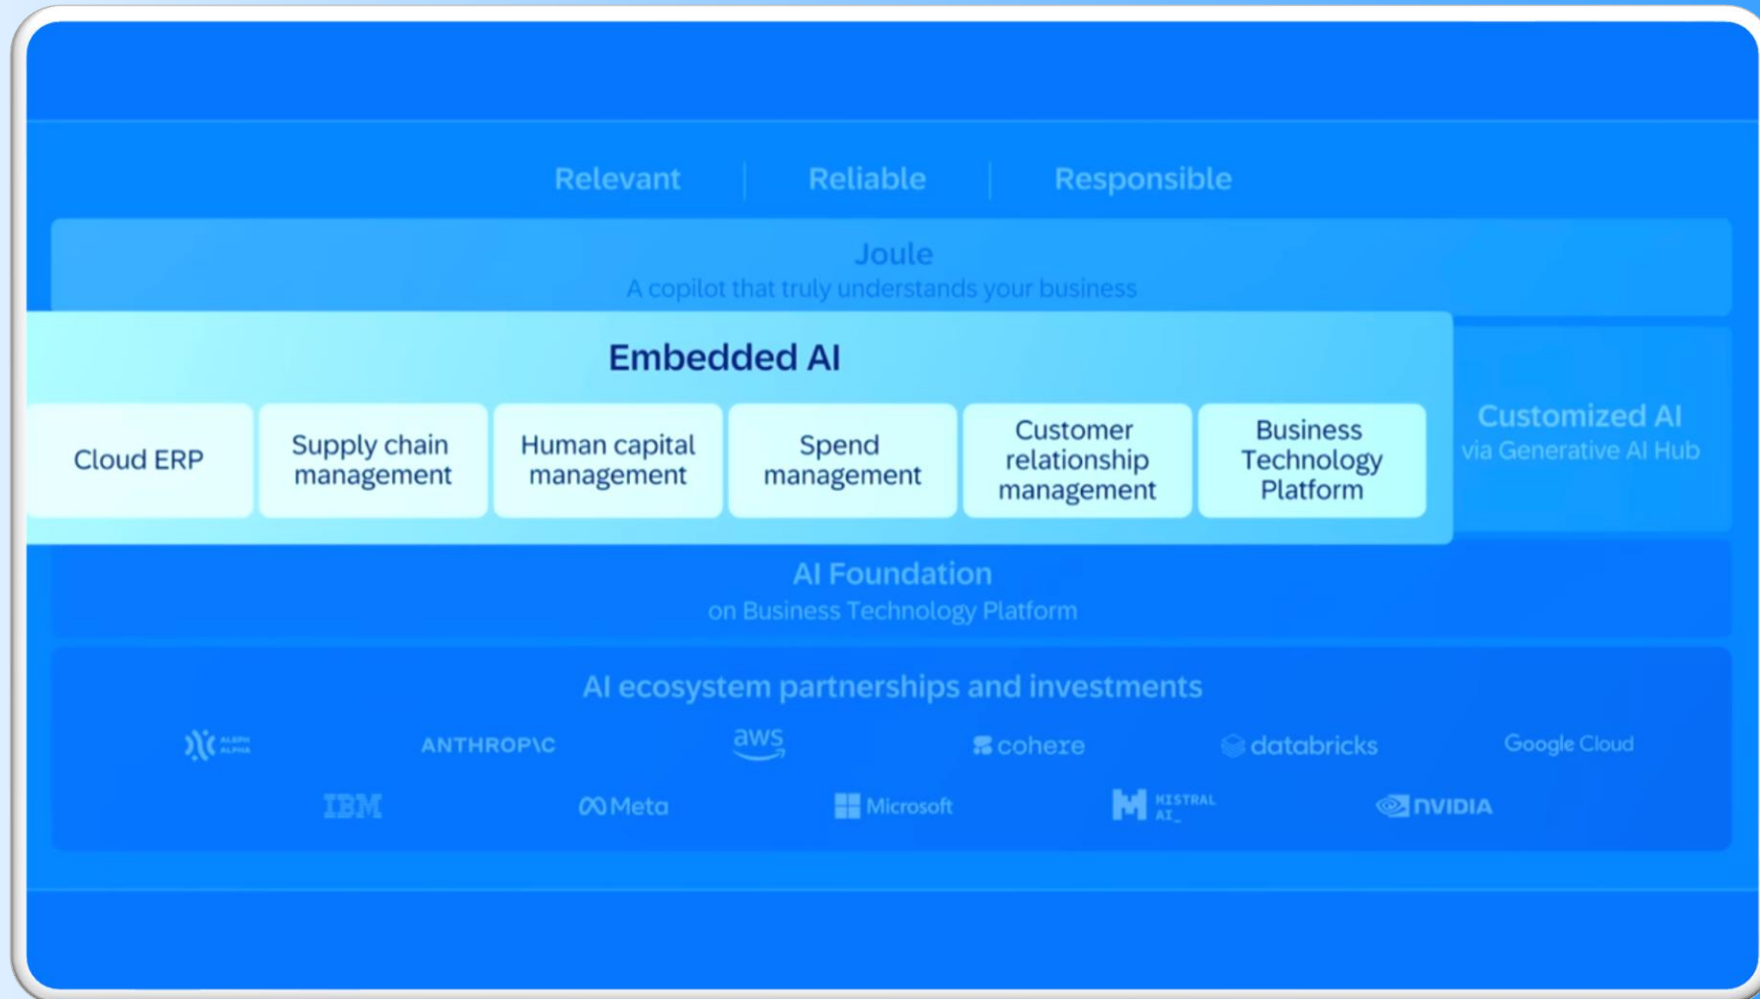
Relevant | Reliable | Responsible

Joule
A copilot that truly understands your business

Embedded AI

Cloud ERP
Supply chain management
Human capital management
Spend management
Customer relationship management
Business Technology Platform

Customized AI
via Generative AI Hub

AI Foundation
on Business Technology Platform

AI ecosystem partnerships and investments

ALEPH ALPHA
ANTHROPIC
aws
cohere
databricks
Google Cloud
IBM
Meta
Microsoft
MISTRAL AI_
NVIDIA